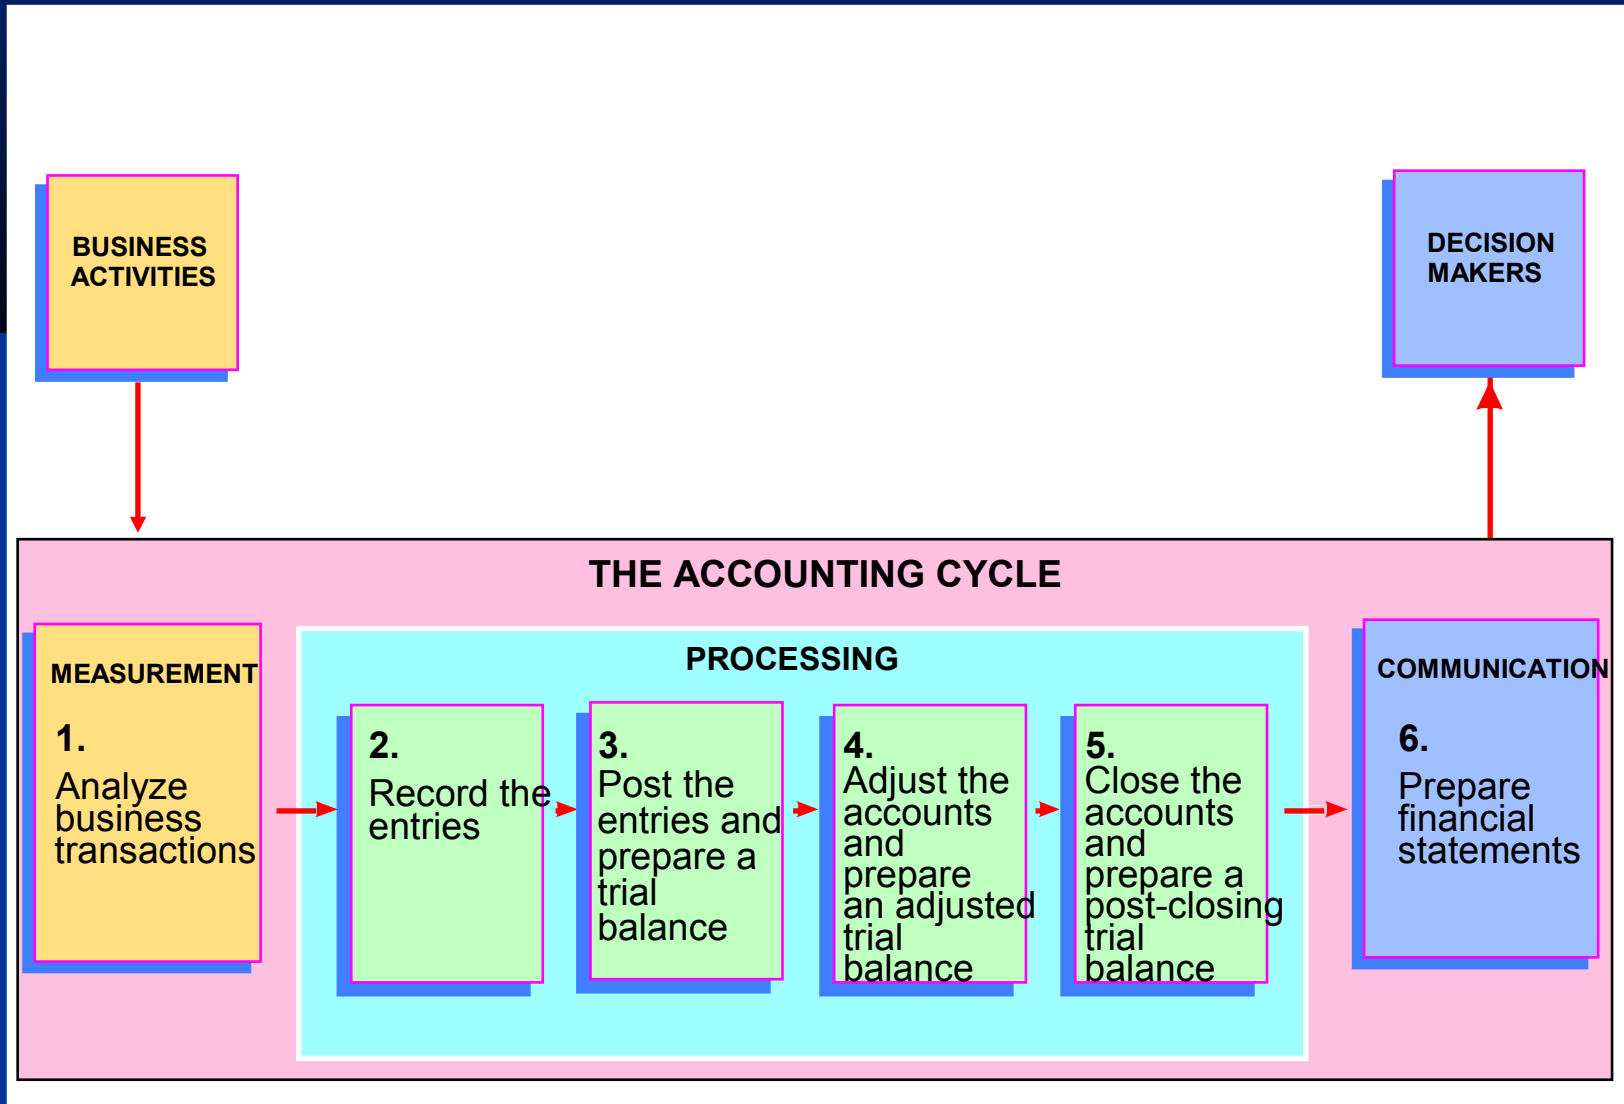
BUSINESS ACTIVITIES

DECISION MAKERS

THE ACCOUNTING CYCLE

MEASUREMENT

1.
Analyze business transactions

PROCESSING

2.
Record the entries

3.
Post the entries and prepare a trial balance

4.
Adjust the accounts and prepare an adjusted trial balance

5.
Close the accounts and prepare a post-closing trial balance

COMMUNICATION

6.
Prepare financial statements